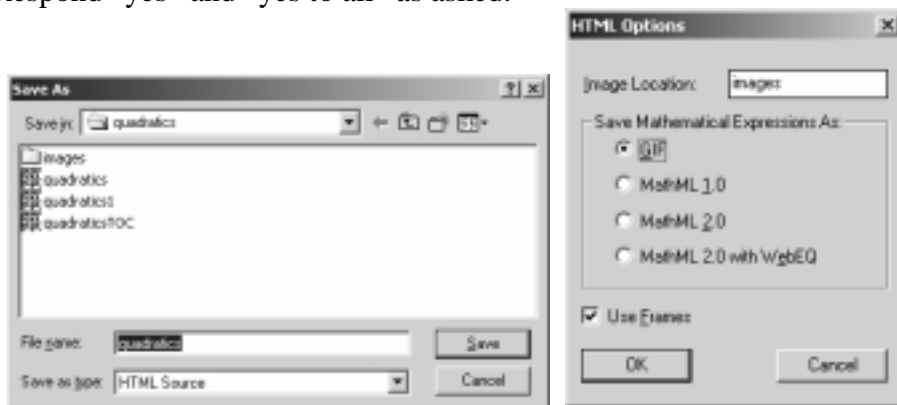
respond "yes" and "yes to all" as asked.

Save As

Save in: quadratics

images
quadratics
quadratics1
quadraticsTOC

File name: quadratics

Save

Save as type: HTML Source

Cancel

HTML Options

Image Location: images

Save Mathematical Expressions As:

GIF

MathML 1.0

MathML 2.0

MathML 2.0 with WebEQ

Use Frames

OK

Cancel